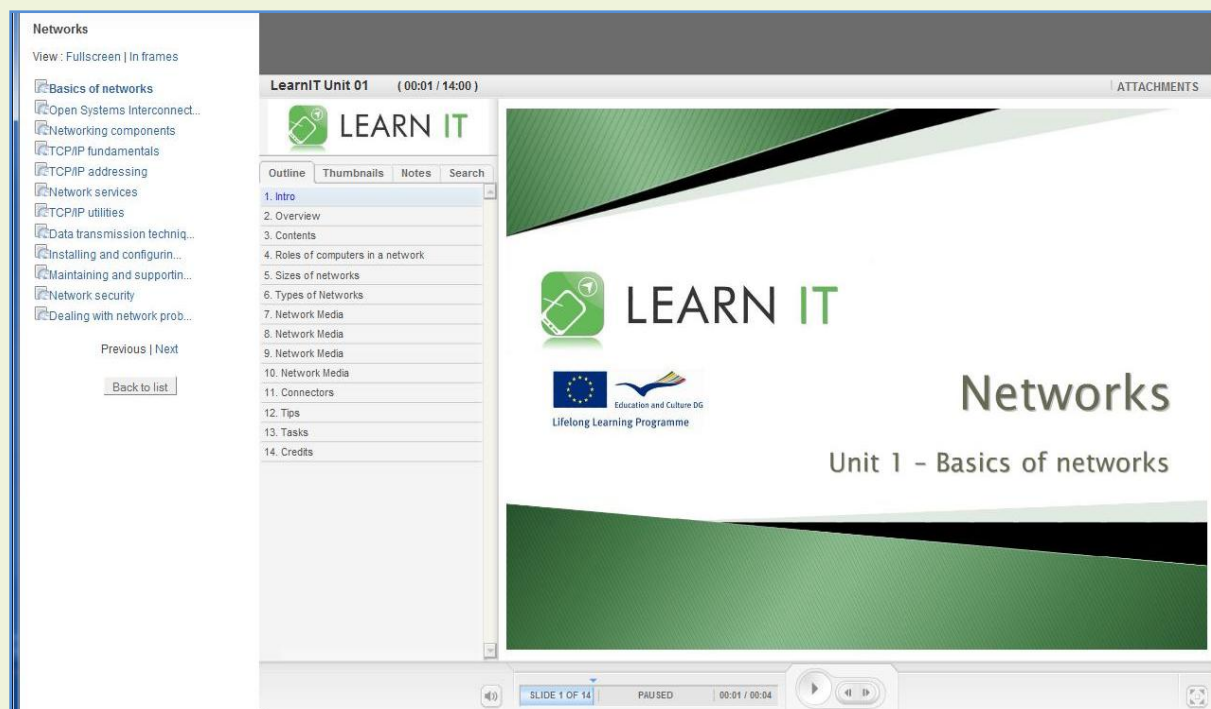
Networks

View : Fullscreen | In frames

Basics of networks
Open Systems Interconnect...
Networking components
TCP/IP fundamentals
TCP/IP addressing
Network services
TCP/IP utilities
Data transmission techniq...
Installing and configurin...
Maintaining and supportin...
Network security
Dealing with network prob...

Previous | Next

Back to list

LearnIT Unit 01 (00:01 / 14:00)

ATTACHMENTS

LEARN IT

Outline | Thumbnails | Notes | Search

1. Intro
2. Overview
3. Contents
4. Roles of computers in a network
5. Sizes of networks
6. Types of Networks
7. Network Media
8. Network Media
9. Network Media
10. Network Media
11. Connectors
12. Tips
13. Tasks
14. Credits

LEARN IT

Education and Culture DG
Lifelong Learning Programme

Networks

Unit 1 – Basics of networks

SLIDE 1 OF 14 | PAUSED | 00:01 / 00:04